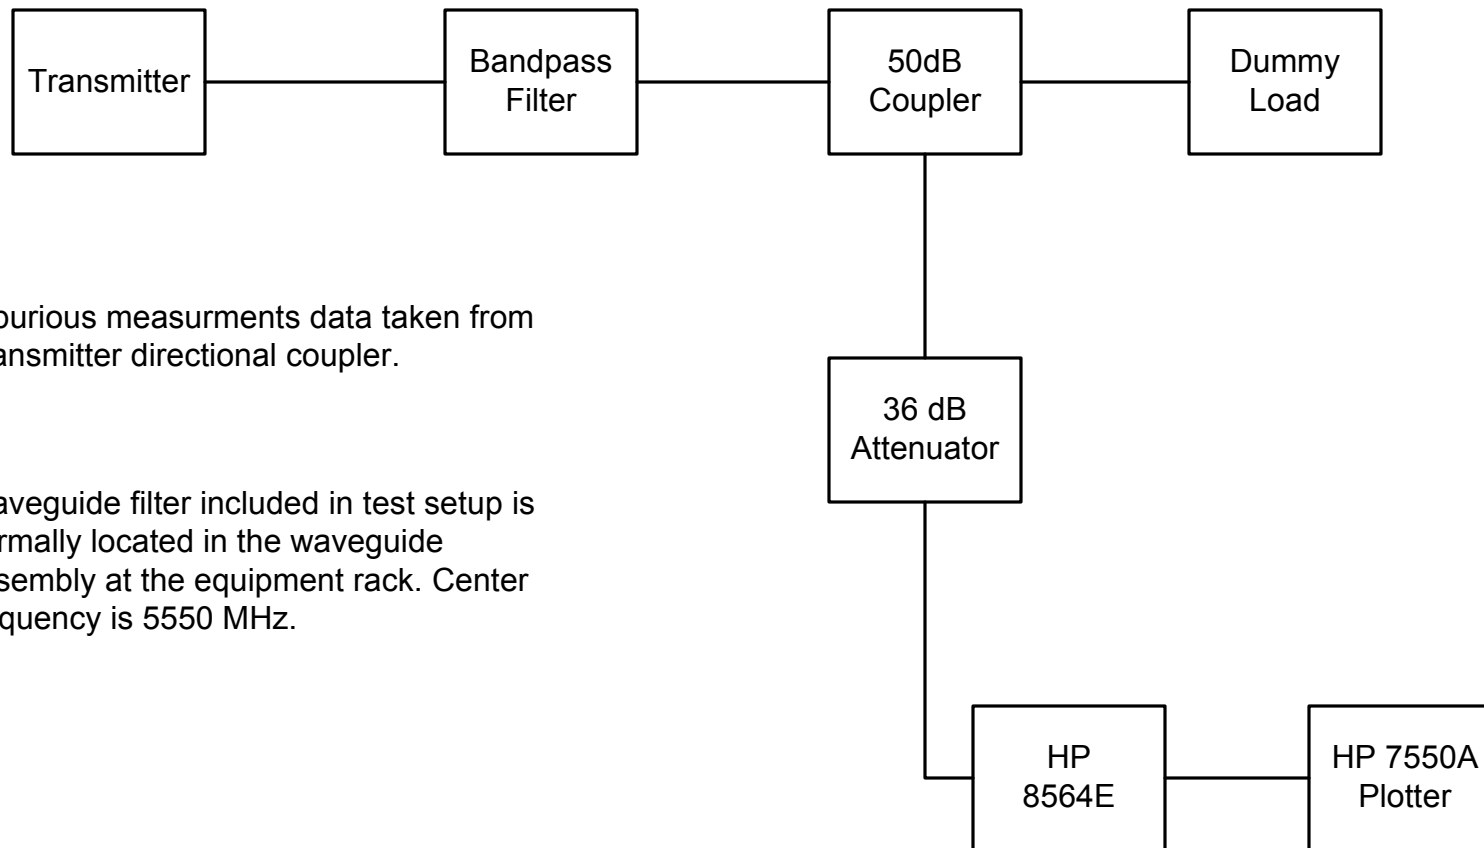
Transmitter

Bandpass Filter

50dB Coupler

Dummy Load

36 dB Attenuator

HP 8564E

HP 7550A Plotter

purious measurments data taken from ansmitter directional coupler.

aveguide filter included in test setup is rmally located in the waveguide sembly at the equipment rack. Center quency is 5550 MHz.